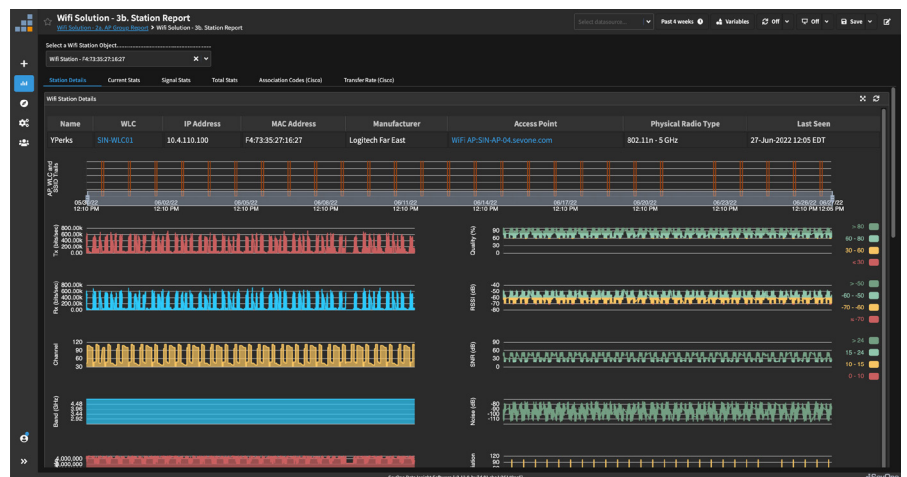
Wifi Solution - 3b. Station Report
Wifi Solution - 2a. AP Group Report > Wifi Solution - 3b. Station Report

Select datasource... Past 4 weeks Variables Off Off Save

Select a Wifi Station Object...
Wifi Station - F4:73:35:27:16:27

Station Details | Current Stats | Signal Stats | Total Stats | Association Codes (Cisco) | Transfer Rate (Cisco)

Wifi Station Details

| Name | WLC | IP Address | MAC Address | Manufacturer | Access Point | Physical Radio Type | Last Seen |
|---|---|---|---|---|---|---|---|
| YPerks | SIN-WLC01 | 10.4.110.100 | F4:73:35:27:16:27 | Logitech Far East | WiFi AP:SIN-AP-04.sevone.com | 802.11n - 5 GHz | 27-Jun-2022 12:05 EDT |

AP, WLC and SSID Trails

05/30/22 12:10 PM | 06/02/22 12:10 PM | 06/05/22 12:10 PM | 06/08/22 12:10 PM | 06/11/22 12:10 PM | 06/14/22 12:10 PM | 06/17/22 12:10 PM | 06/20/22 12:10 PM | 06/23/22 12:10 PM | 06/26/22 12:10 PM | 06/27/22 12:05 PM

Tx (bits/sec) 800.00k 600.00k 400.00k 200.00k 0.00

Quality (%) 90 60 30
> 60
60 - 80
30 - 60
< 30

Rx (bits/sec) 800.00k 600.00k 400.00k 200.00k 0.00

RSSI (dB) -40 -50 -60 -70 -80
> -50
-60 - -50
-70 - -60
< -70

Channel 120 90 60 30

SNR (dB) 60 40 20
> 24
15 - 24
10 - 15
0 - 10

Band (GHz) 4.48 3.96 3.44 2.92

Noise (dB) -80 -90 -100 -110

4,000,000

120 90